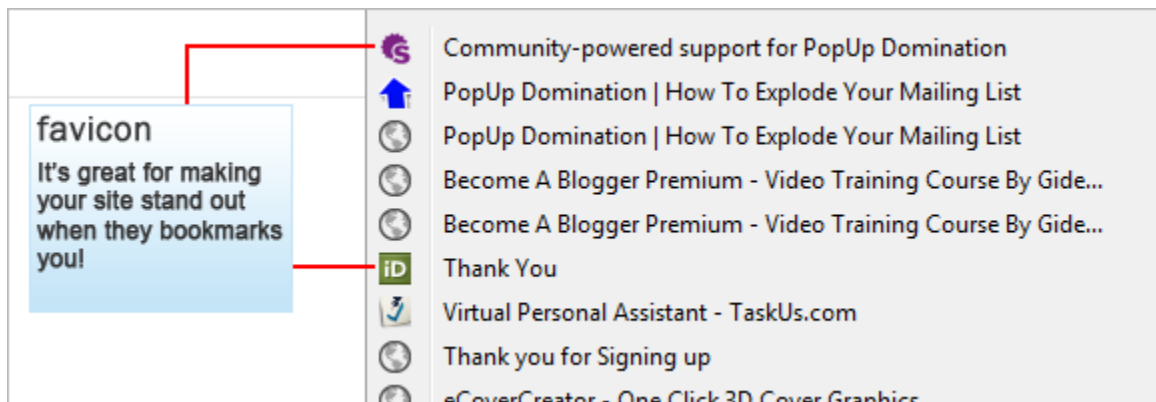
favicon

It's great for making your site stand out when they bookmarks you!

Community-powered support for PopUp Domination
PopUp Domination | How To Explode Your Mailing List
PopUp Domination | How To Explode Your Mailing List
Become A Blogger Premium - Video Training Course By Gide...
Become A Blogger Premium - Video Training Course By Gide...
iD
Thank You
Virtual Personal Assistant - TaskUs.com
Thank you for Signing up
eCoverCreator - One Click 3D Cover Graphics